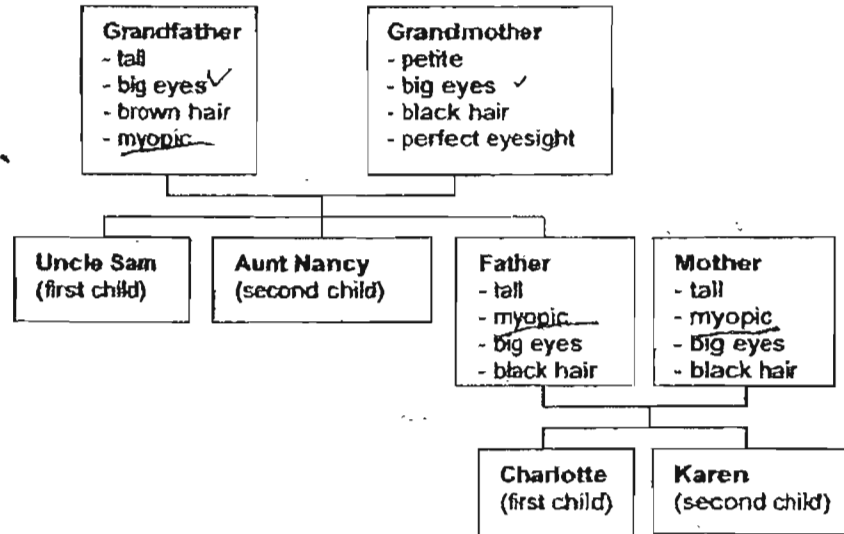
Grandfather
- tall
- big eyes ✓
- brown hair
- myopic

Grandmother
- petite
- big eyes ✓
- black hair
- perfect eyesight

Uncle Sam
(first child)

Aunt Nancy
(second child)

Father
- tall
- myopic
- big eyes
- black hair

Mother
- tall
- myopic
- big eyes
- black hair

Charlotte
(first child)

Karen
(second child)